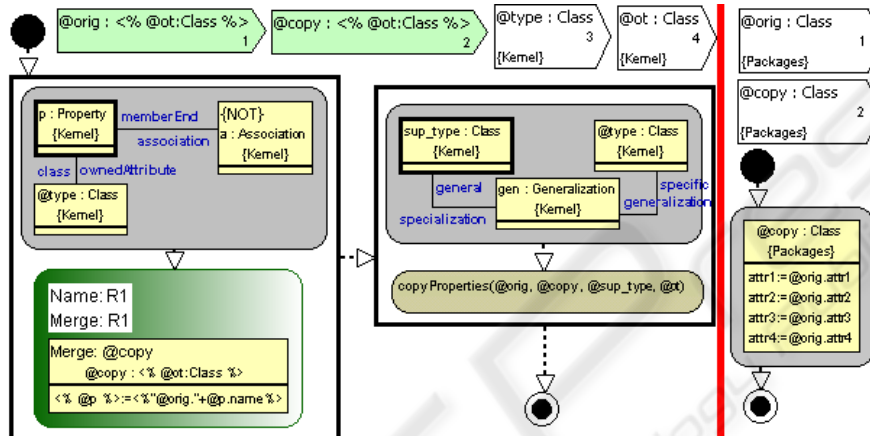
@orig : <% @ot:Class %>
1

@copy : <% @ot:Class %>
2

@type : Class
3
{Kernel}

@ot : Class
4
{Kernel}

@orig : Class
1
{Packages}

@copy : Class
2
{Packages}

p : Property
{Kernel}

memberEnd

association

{NOT}
a : Association
{Kernel}

class

ownedAttribute

@type : Class
{Kernel}

Name: R1
Merge: R1

Merge: @copy
@copy : <% @ot:Class %>
<% @p %>:=<%"@orig."+@p.name%>

sup_type : Class
{Kernel}

@type : Class
{Kernel}

general

gen : Generalization
{Kernel}

specific

generalization

specialization

copyProperties(@orig, @copy, @sup_type, @ot)

@copy : Class
{Packages}
attr1:=@orig.attr1
attr2:=@orig.attr2
attr3:=@orig.attr3
attr4:=@orig.attr4